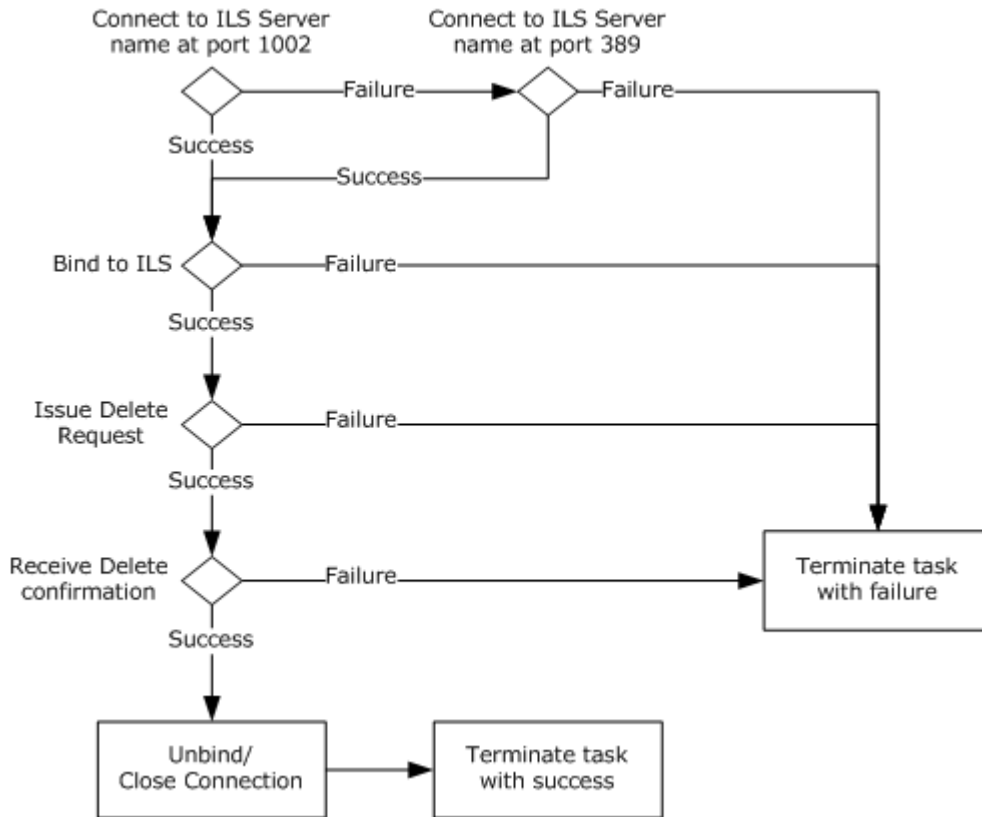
Connect to ILS Server name at port 1002

Failure

Connect to ILS Server name at port 389

Failure

Success

Success

Bind to ILS

Failure

Success

Issue Delete Request

Failure

Success

Receive Delete confirmation

Failure

Terminate task with failure

Success

Unbind/ Close Connection

Terminate task with success